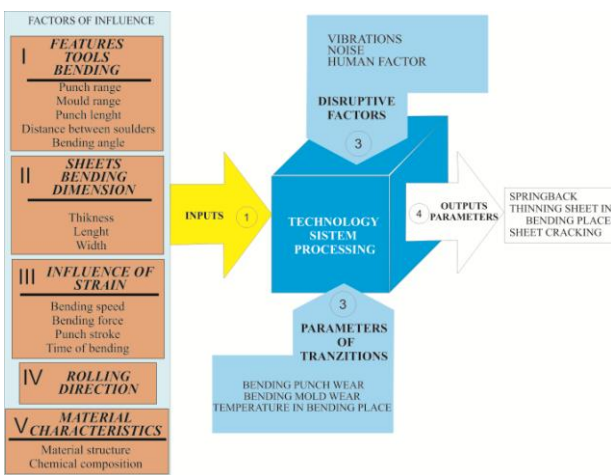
FACTORS OF INFLUENCE

I FEATURES TOOLS BENDING

Punch range
Mould range
Punch lenght
Distance between soulders
Bending angle

II SHEETS BENDING DIMENSION

Thikness
Lenght
Width

III INFLUENCE OF STRAIN

Bending speed
Bending force
Punch stroke
Time of bending

IV ROLLING DIRECTION

V MATERIAL CHARACTERISTICS

Material structure
Chemical composition

INPUTS 1

VIBRATIONS
NOISE
HUMAN FACTOR

DISRUPTIVE FACTORS

3

TECHNOLOGY SISTEM PROCESSING

4 OUTPUTS PARAMETERS

SPRINGBACK
THINNING SHEET IN BENDING PLACE
SHEET CRACKING

3

PARAMETERS OF TRANZITIONS

BENDING PUNCH WEAR
BENDING MOLD WEAR
TEMPERATURE IN BENDING PLACE